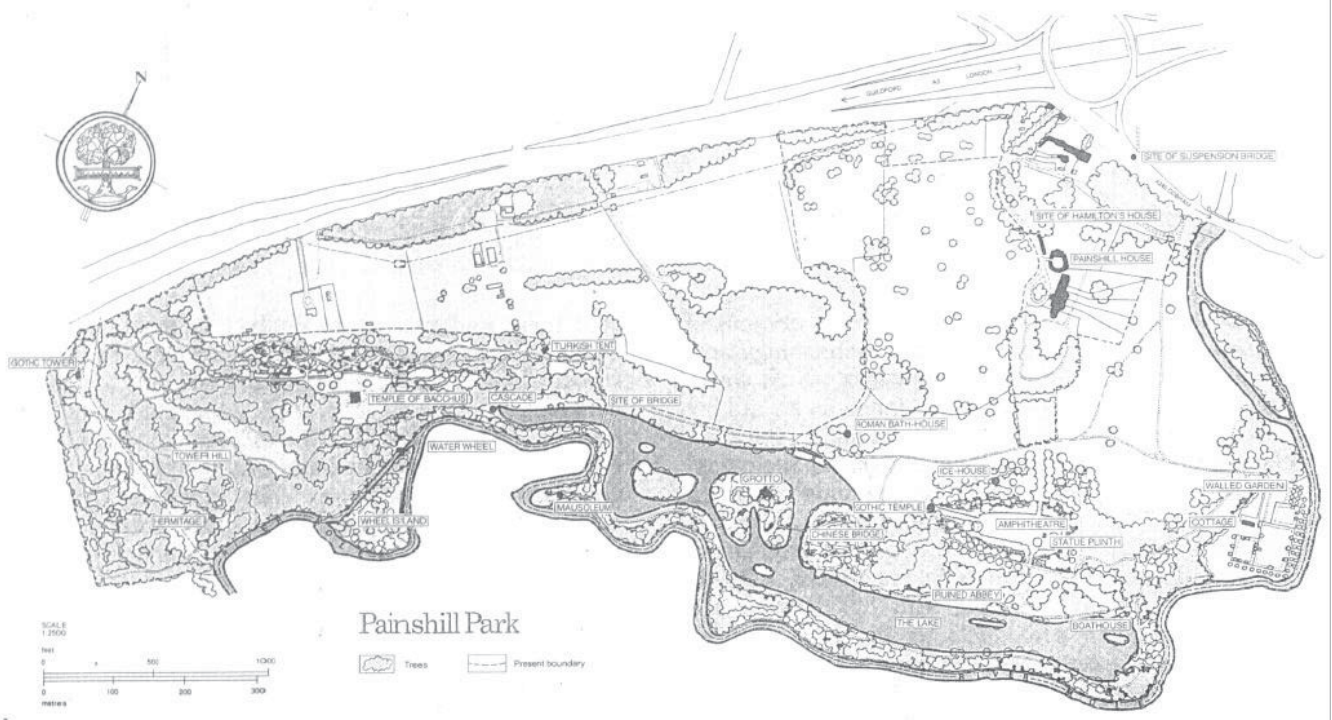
N

GUILDFORD A3 LONDON

SITE OF SUSPENSION BRIDGE

SITE OF HAMILTON'S HOUSE

PAINSHILL HOUSE

GOTHIC TOWER

TURKISH TENT

TEMPLE OF BACCHUS

CASCADE

SITE OF BRIDGE

ROMAN BATH-HOUSE

WATER WHEEL

TOWER HILL

GROTTO

ICE-HOUSE

WALLED GARDEN

HERMITAGE

WHEEL ISLAND

MAUSOLEUM

GOTHIC TEMPLE

AMPHITHEATRE

CHINESE BRIDGE

STATUE PLINTH

COTTAGE

RUINED ABBEY

THE LAKE

BOATHOUSE

Painshill Park

SCALE 1:2500

feet
0 500 1000

0 100 200 300
metres

Trees

Present boundary